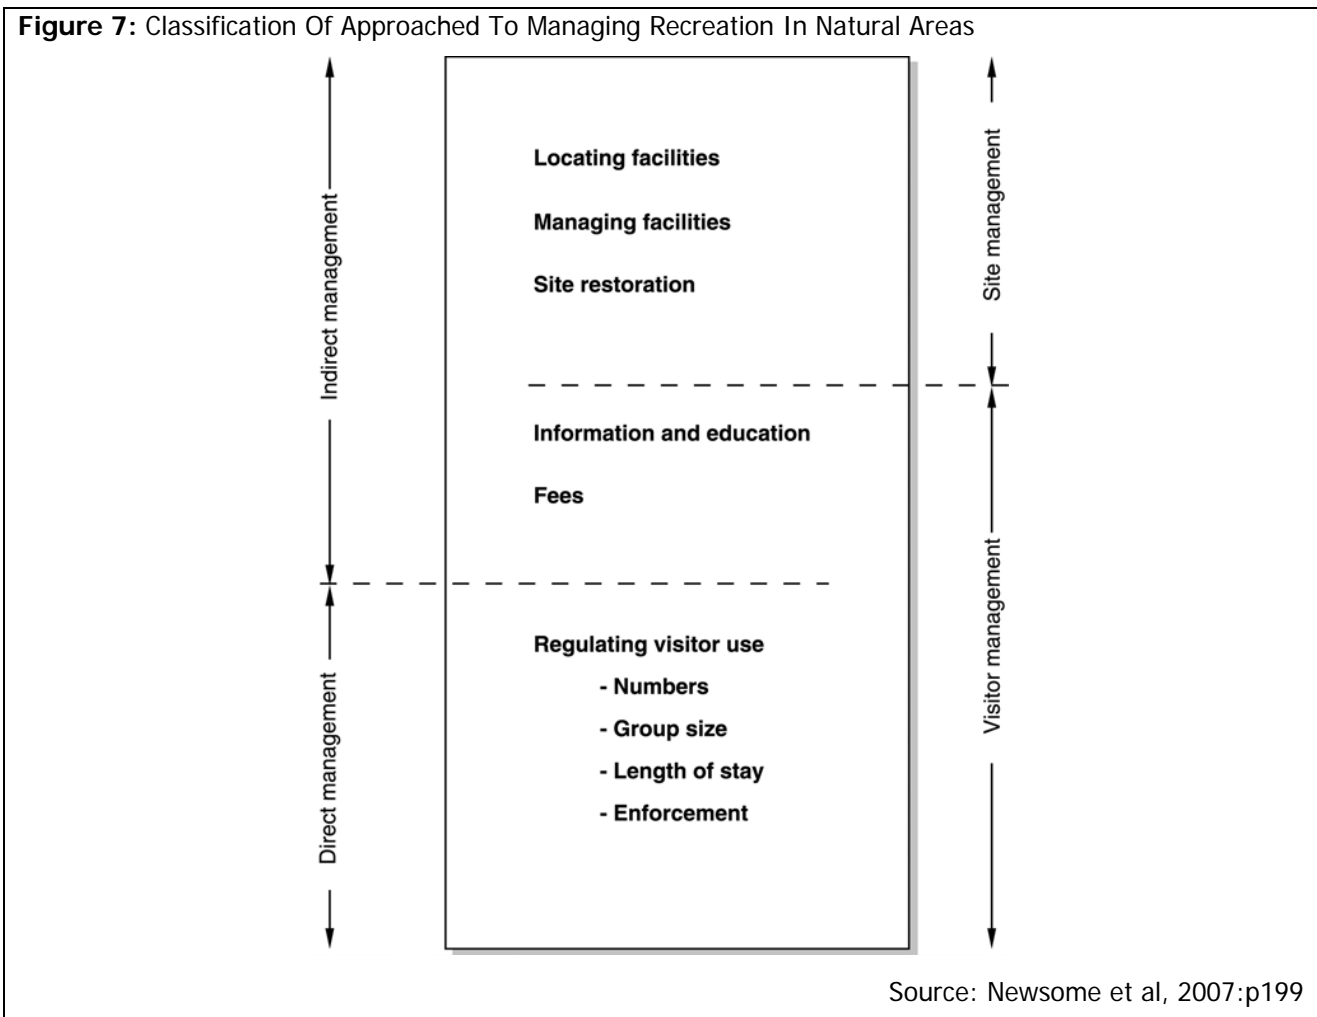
**Figure 7:** Classification Of Approached To Managing Recreation In Natural Areas

Indirect management

Direct management

Locating facilities

Managing facilities

Site restoration

Information and education

Fees

Regulating visitor use
- Numbers
- Group size
- Length of stay
- Enforcement

Site management

Visitor management

Source: Newsome et al, 2007:p199